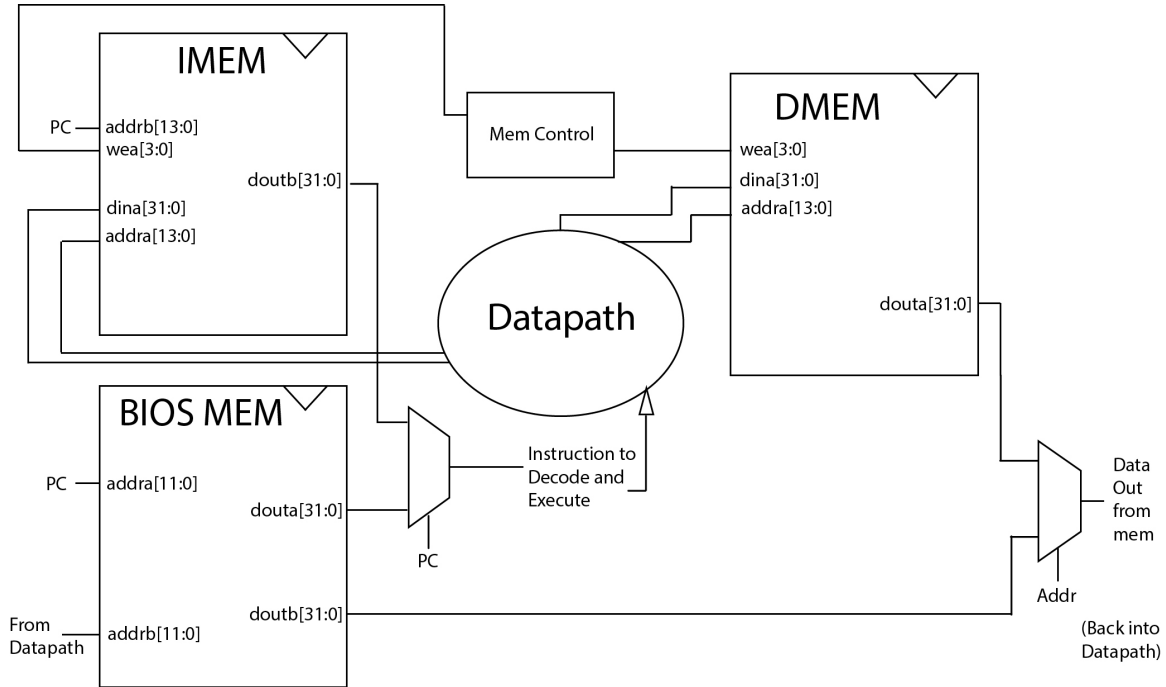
IMEM

PC addrb[13:0]
wea[3:0]
doutb[31:0]
dina[31:0]
addra[13:0]

Mem Control

DMEM

wea[3:0]
dina[31:0]
addra[13:0]
douta[31:0]

Datapath

BIOS MEM

PC addra[11:0]
douta[31:0]
doutb[31:0]
From Datapath addrb[11:0]

Instruction to Decode and Execute

PC

Data Out from mem

Addr

(Back into Datapath)